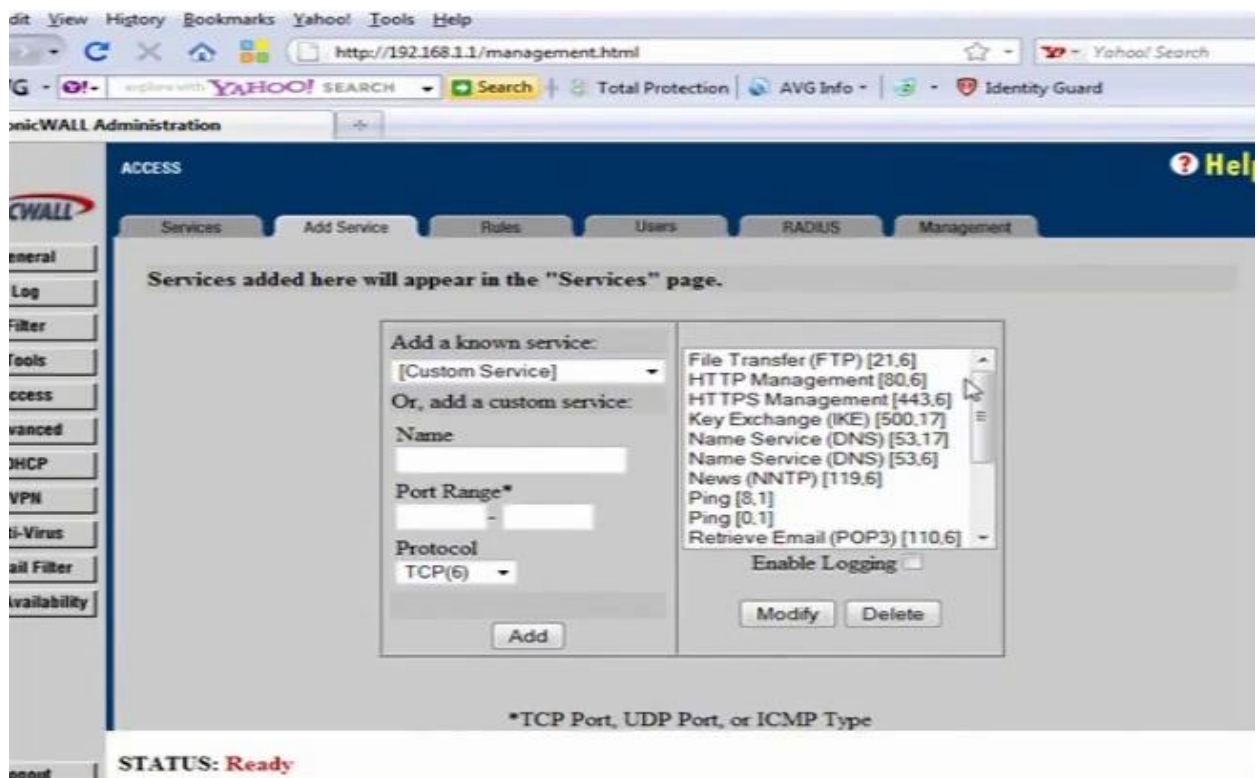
dit View History Bookmarks Yahoo! Tools Help

http://192.168.1.1/management.html

Yahoo! Search

G - explore with YAHOO! SEARCH Search Total Protection AVG Info Identity Guard

onicWALL Administration

ACCESS

Help

WALL

Services Add Service Rules Users RADIUS Management

eneral
Log
Filter
Tools
ccess
vanced
DHCP
VPN
i-Virus
ail Filter
vailability

Services added here will appear in the "Services" page.

Add a known service:
[Custom Service]
Or, add a custom service:
Name
Port Range*
-
Protocol
TCP(6)
Add

File Transfer (FTP) [21,6]
HTTP Management [80,6]
HTTPS Management [443,6]
Key Exchange (IKE) [500,17]
Name Service (DNS) [53,17]
Name Service (DNS) [53,6]
News (NNTP) [119,6]
Ping [8,1]
Ping [0,1]
Retrieve Email (POP3) [110,6]
Enable Logging
Modify Delete

*TCP Port, UDP Port, or ICMP Type

gout

STATUS: Ready